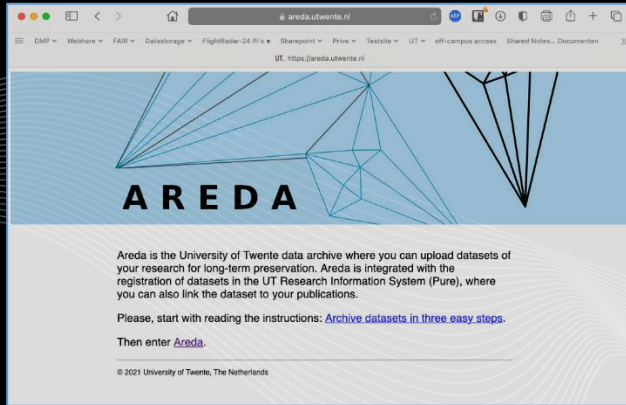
areda.utwente.nl

DMP Webhare FAIR Datastorage FlightRadar-24 Pi's Sharepoint Prive Testsite UT off-campus access Shared Notes... Documenten

UT. https://areda.utwente.nl

AREDA

Areda is the University of Twente data archive where you can upload datasets of your research for long-term preservation. Areda is integrated with the registration of datasets in the UT Research Information System (Pure), where you can also link the dataset to your publications.

Please, start with reading the instructions: Archive datasets in three easy steps.

Then enter Areda.

© 2021 University of Twente, The Netherlands